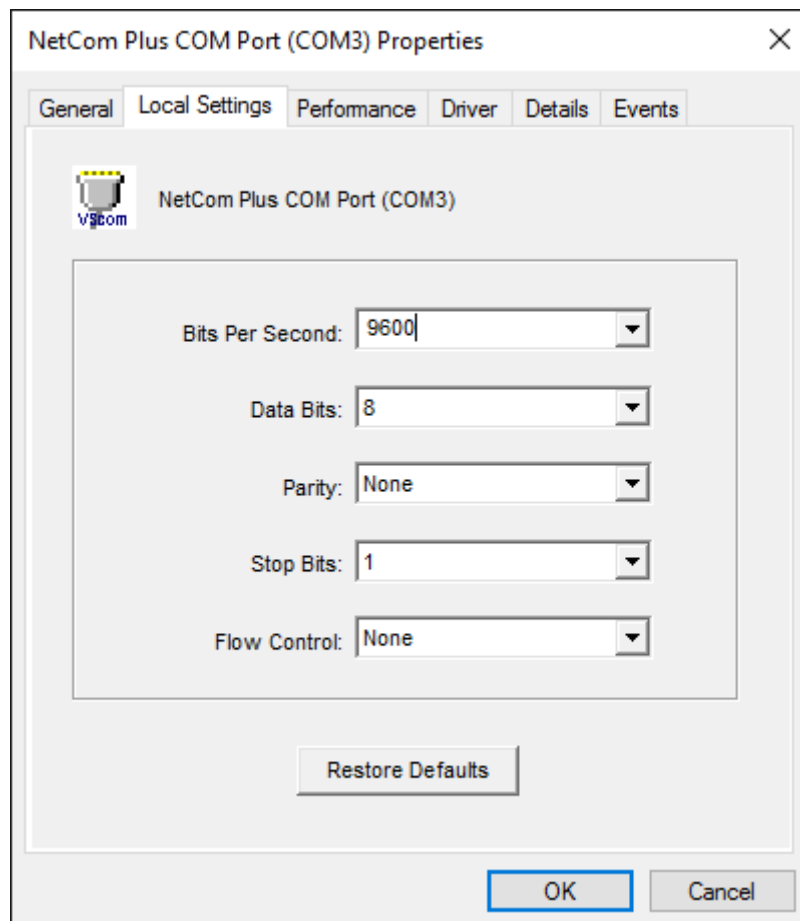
NetCom Plus COM Port (COM3) Properties

×

General Local Settings Performance Driver Details Events

VScom

NetCom Plus COM Port (COM3)

Bits Per Second: 9600

Data Bits: 8

Parity: None

Stop Bits: 1

Flow Control: None

Restore Defaults

OK Cancel